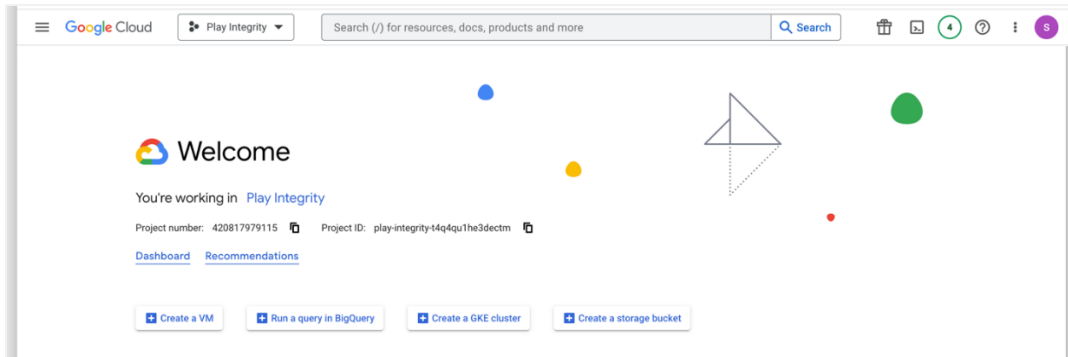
Google Cloud Play Integrity Search (/) for resources, docs, products and more Search 4 S

Welcome

You're working in Play Integrity

Project number: 420817979115 Project ID: play-integrity-t4q4qu1he3dectm

Dashboard Recommendations

Create a VM Run a query in BigQuery Create a GKE cluster Create a storage bucket